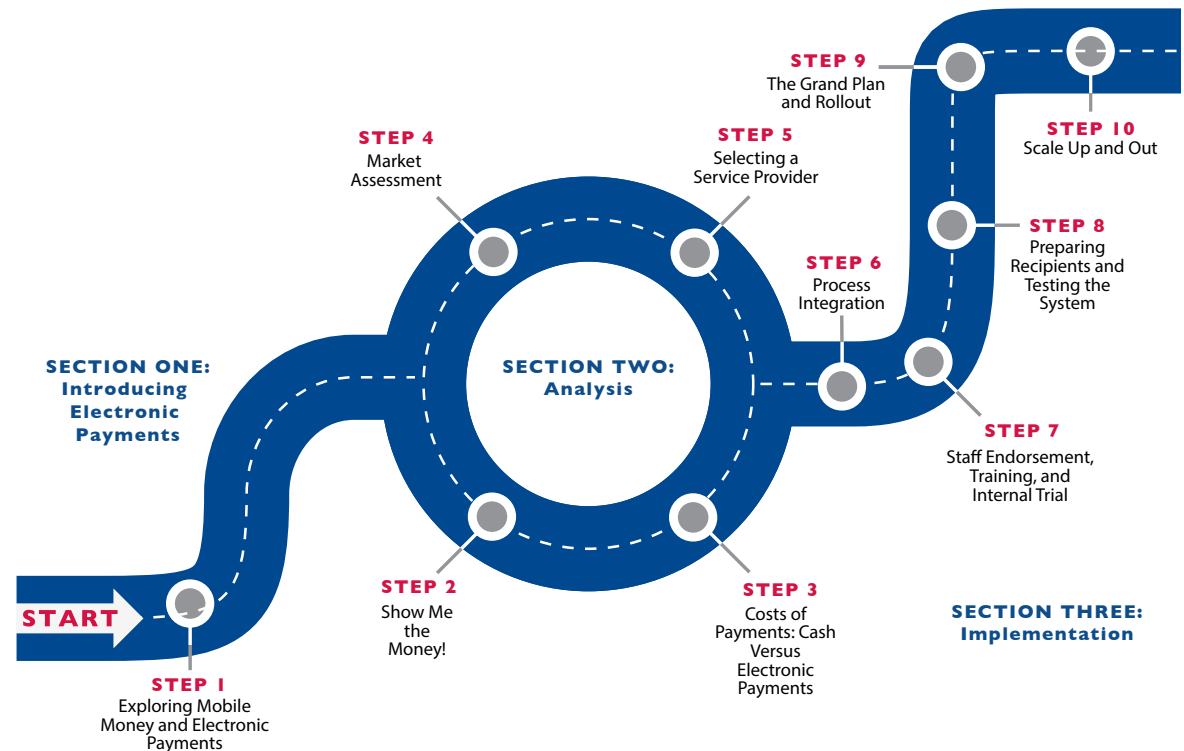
START

STEP 1
Exploring Mobile Money and Electronic Payments

SECTION ONE: Introducing Electronic Payments

STEP 2
Show Me the Money!

STEP 3
Costs of Payments: Cash Versus Electronic Payments

STEP 4
Market Assessment

STEP 5
Selecting a Service Provider

SECTION TWO: Analysis

STEP 6
Process Integration

STEP 7
Staff Endorsement, Training, and Internal Trial

STEP 8
Preparing Recipients and Testing the System

STEP 9
The Grand Plan and Rollout

STEP 10
Scale Up and Out

SECTION THREE: Implementation